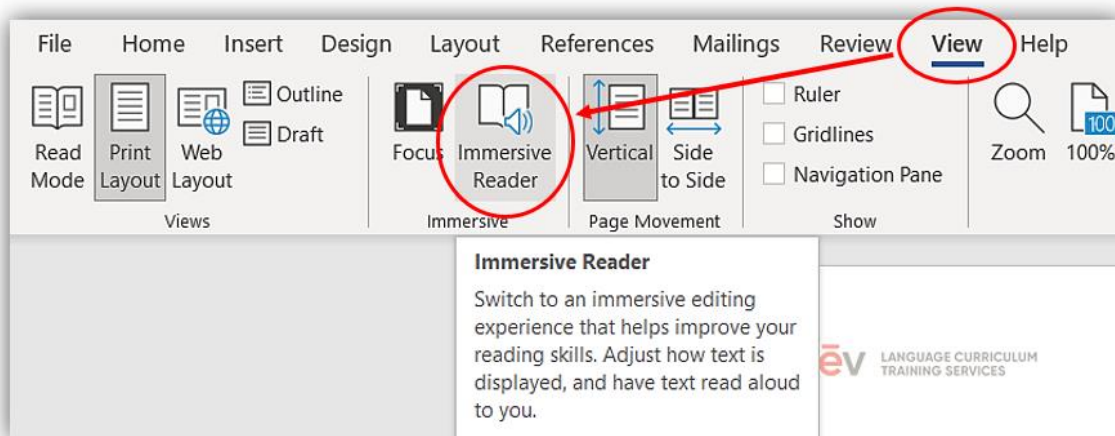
File Home Insert Design Layout References Mailings Review View Help

Read Mode Print Layout Web Layout Outline Draft
Views

Focus Immersive Reader
Immersive

Vertical Side to Side
Page Movement

Ruler
Gridlines
Navigation Pane
Show

Zoom 100%

Immersive Reader
Switch to an immersive editing experience that helps improve your reading skills. Adjust how text is displayed, and have text read aloud to you.

ēv LANGUAGE CURRICULUM TRAINING SERVICES